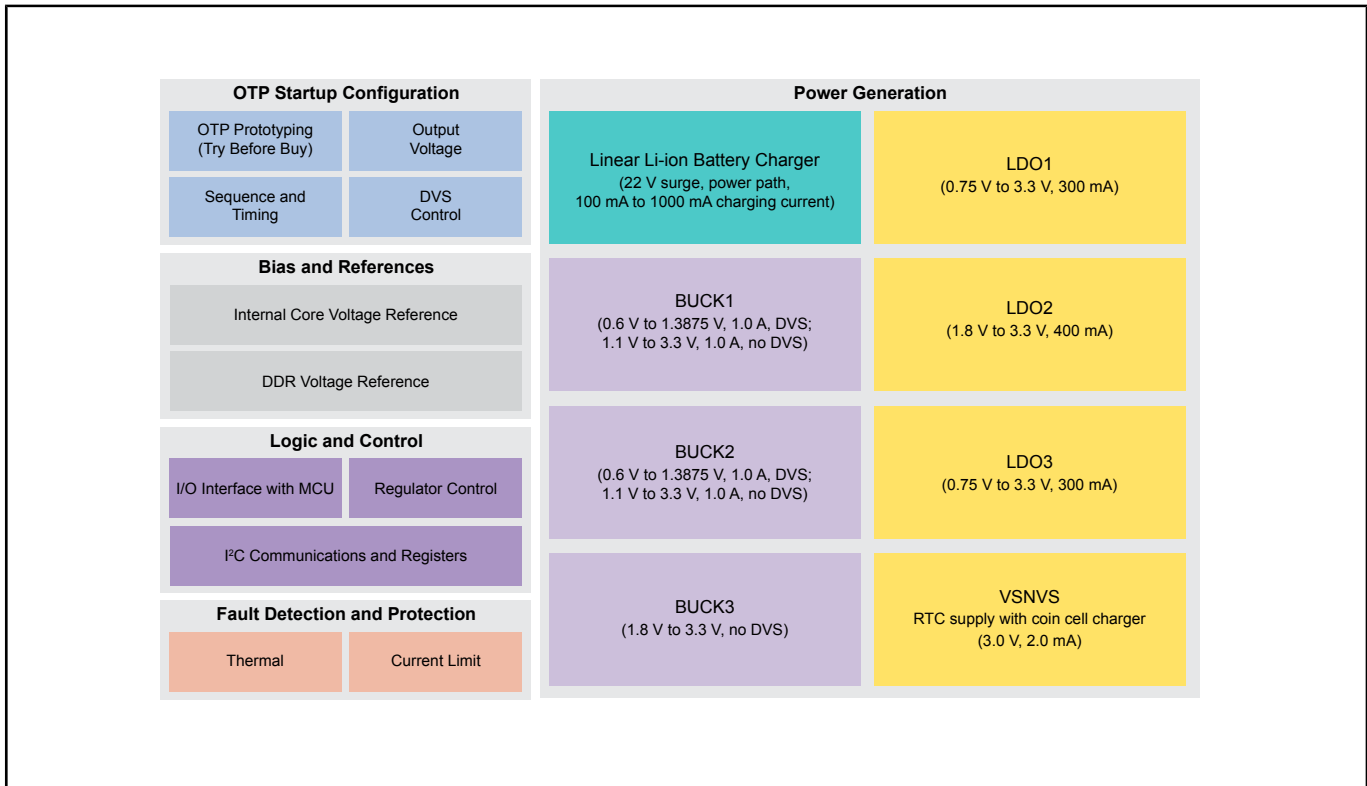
OTP Startup Configuration

OTP Prototyping (Try Before Buy)

Output Voltage

Sequence and Timing

DVS Control

Bias and References

Internal Core Voltage Reference

DDR Voltage Reference

Logic and Control

I/O Interface with MCU

Regulator Control

I²C Communications and Registers

Fault Detection and Protection

Thermal

Current Limit

Power Generation

Linear Li-ion Battery Charger
(22 V surge, power path, 100 mA to 1000 mA charging current)

LDO1
(0.75 V to 3.3 V, 300 mA)

BUCK1
(0.6 V to 1.3875 V, 1.0 A, DVS; 1.1 V to 3.3 V, 1.0 A, no DVS)

LDO2
(1.8 V to 3.3 V, 400 mA)

BUCK2
(0.6 V to 1.3875 V, 1.0 A, DVS; 1.1 V to 3.3 V, 1.0 A, no DVS)

LDO3
(0.75 V to 3.3 V, 300 mA)

BUCK3
(1.8 V to 3.3 V, no DVS)

VSNVS
RTC supply with coin cell charger
(3.0 V, 2.0 mA)